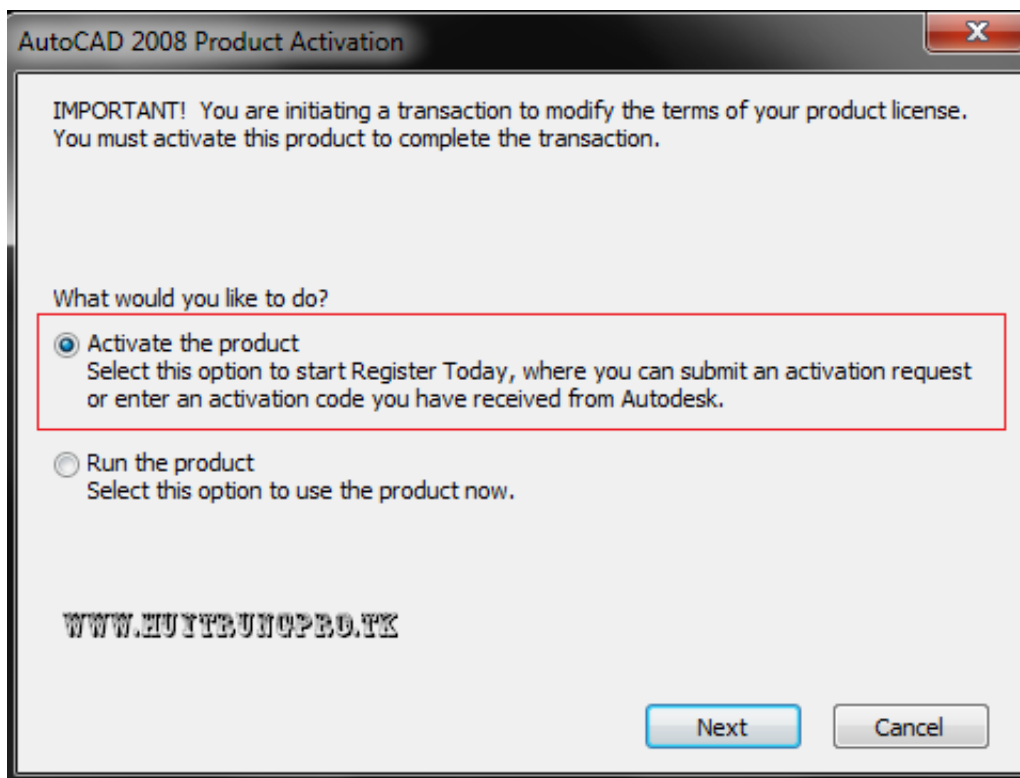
AutoCAD 2008 Product Activation

IMPORTANT! You are initiating a transaction to modify the terms of your product license. You must activate this product to complete the transaction.

What would you like to do?

Activate the product
Select this option to start Register Today, where you can submit an activation request or enter an activation code you have received from Autodesk.

Run the product
Select this option to use the product now.

WWW.HUYTRUNGPRO.TK

Next

Cancel